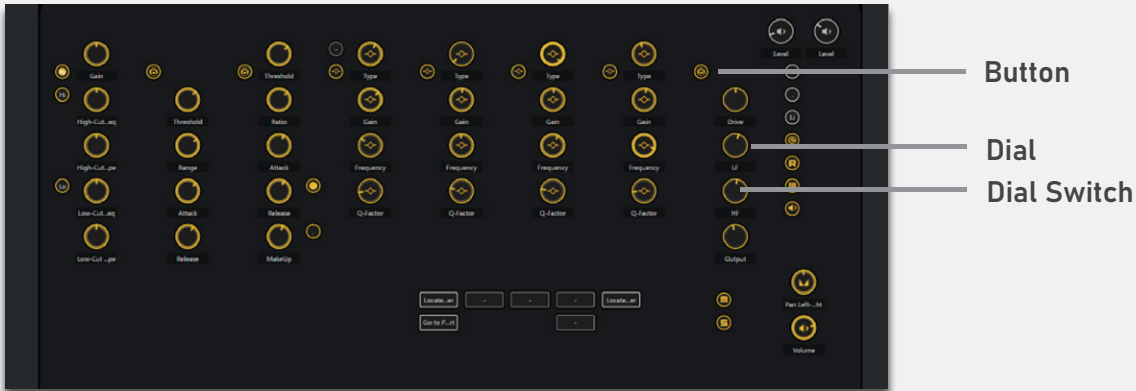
Level Level

Gain Threshold Type Type Type Type

Button

Hi

High-Cut...eq Threshold Ratio Gain Gain Gain Gain Drive

High-Cut...pe Range Attack Frequency Frequency Frequency Frequency LF

Dial

Lo

Low-Cut...eq Attack Release Q-Factor Q-Factor Q-Factor Q-Factor HF

Dial Switch

Low-Cut ...pe Release MakeUp Output

Locate...er - - - Locate...er

Go to P...rt -

Pan Left-...ht

Volume